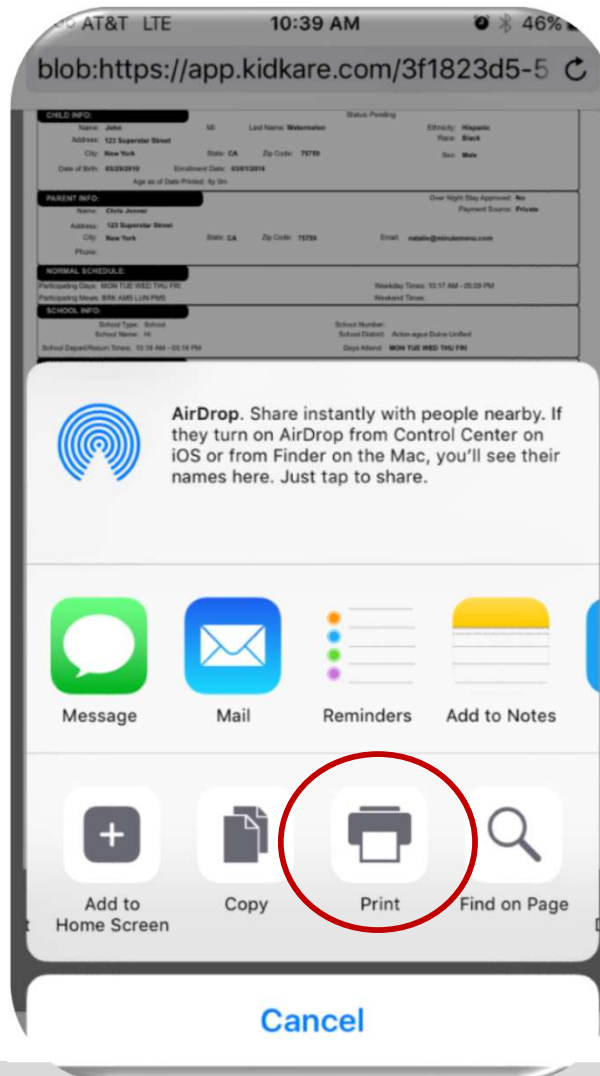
AT&T LTE 10:39 AM 46%

blob:https://app.kidkare.com/3f1823d5-5

CHILD INFO:
Status: Pending
Name: John MI: Last Name: Watermelon Ethnicity: Hispanic
Address: 123 Superstar Street Race: Black
City: New York State: CA Zip Code: 75755 Sex: Male
Date of Birth: 03/29/2010 Enrollment Date: 03/01/2016
Age as of Date Printed: 6y 0m

PARENT INFO:
Over Night Stay Approved: No
Name: Chris Jenner Payment Source: Private
Address: 123 Superstar Street
City: New York State: CA Zip Code: 75755 Email: natalie@minutemenu.com
Phone:

NORMAL SCHEDULE:
Participating Days: MON TUE WED THU FRI Weekday Times: 10:17 AM - 05:09 PM
Participating Meals: BRK AMS LUN PMS Weekend Times:

SCHOOL INFO:
School Type: School School Number:
School Name: Hi School District: Acton-agua Dulce Unified
School Depart/Return Times: 10:16 AM - 03:16 PM Days Attend: MON TUE WED THU FRI

AirDrop. Share instantly with people nearby. If they turn on AirDrop from Control Center on iOS or from Finder on the Mac, you'll see their names here. Just tap to share.

Message
Mail
Reminders
Add to Notes

Add to Home Screen
Copy
Print
Find on Page

Cancel